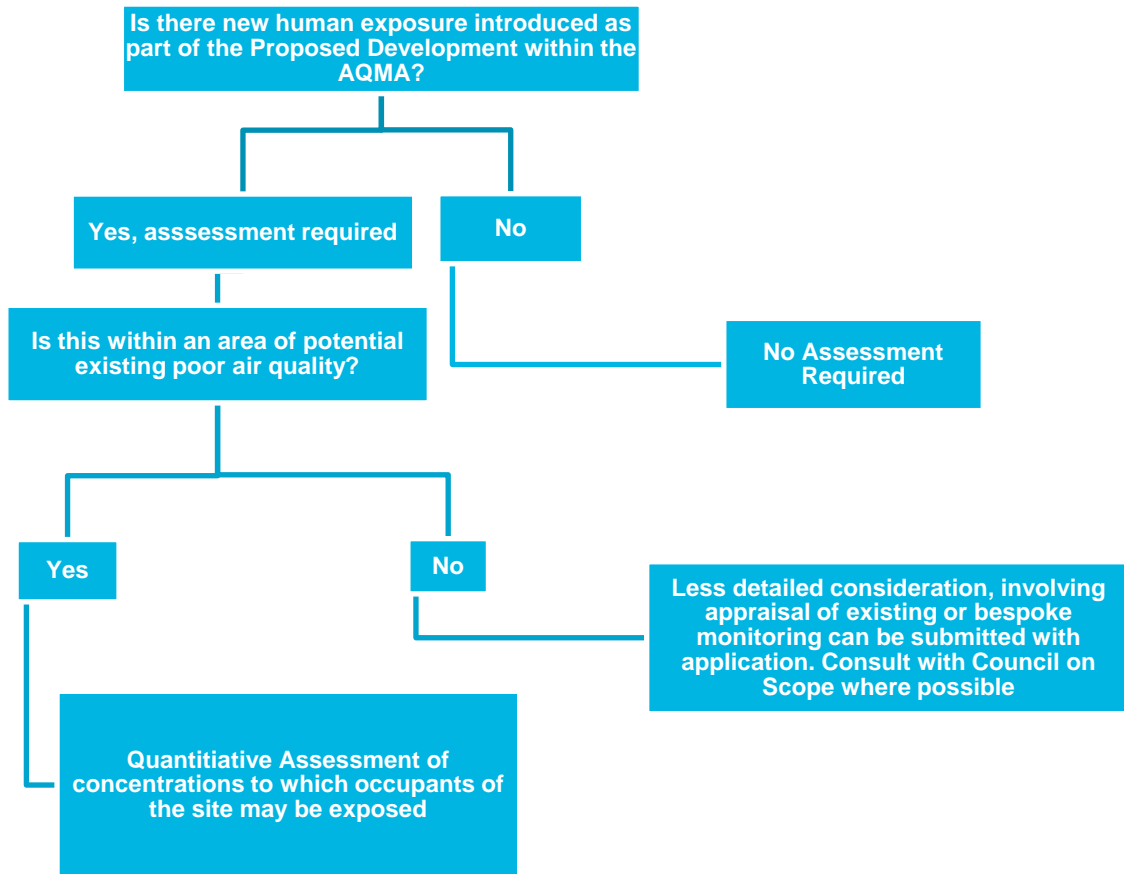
Is there new human exposure introduced as part of the Proposed Development within the AQMA?

Yes, asssessment required

No

Is this within an area of potential existing poor air quality?

No Assessment Required

Yes

No

Less detailed consideration, involving appraisal of existing or bespoke monitoring can be submitted with application. Consult with Council on Scope where possible

Quantitiative Assessment of concentrations to which occupants of the site may be exposed